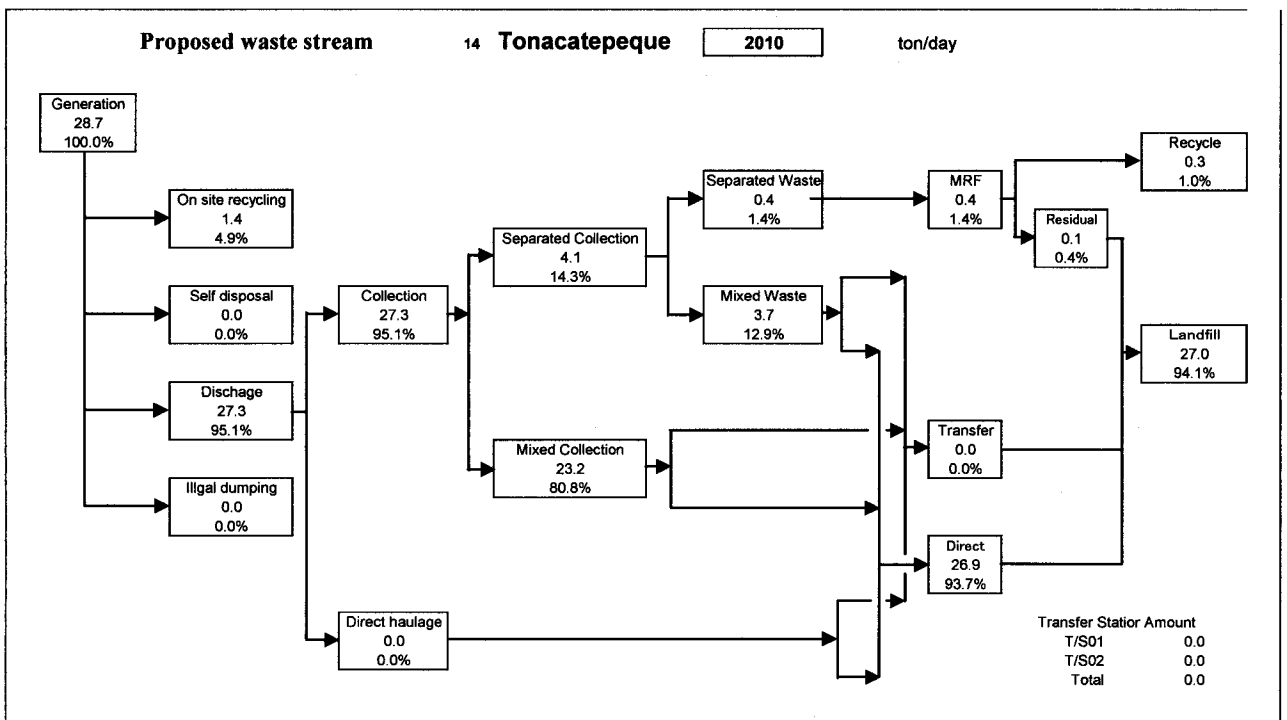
Proposed waste stream 14 Tonacatepeque 2010 ton/day

Generation
28.7
100.0%

On site recycling
1.4
4.9%

Self disposal
0.0
0.0%

Dischage
27.3
95.1%

Illgal dumping
0.0
0.0%

Collection
27.3
95.1%

Direct haulage
0.0
0.0%

Separated Collection
4.1
14.3%

Mixed Collection
23.2
80.8%

Separated Waste
0.4
1.4%

Mixed Waste
3.7
12.9%

MRF
0.4
1.4%

Recycle
0.3
1.0%

Residual
0.1
0.4%

Landfill
27.0
94.1%

Transfer
0.0
0.0%

Direct
26.9
93.7%

| Transfer Statior Amount | |
|---|---|
| T/S01 | 0.0 |
| T/S02 | 0.0 |
| Total | 0.0 |